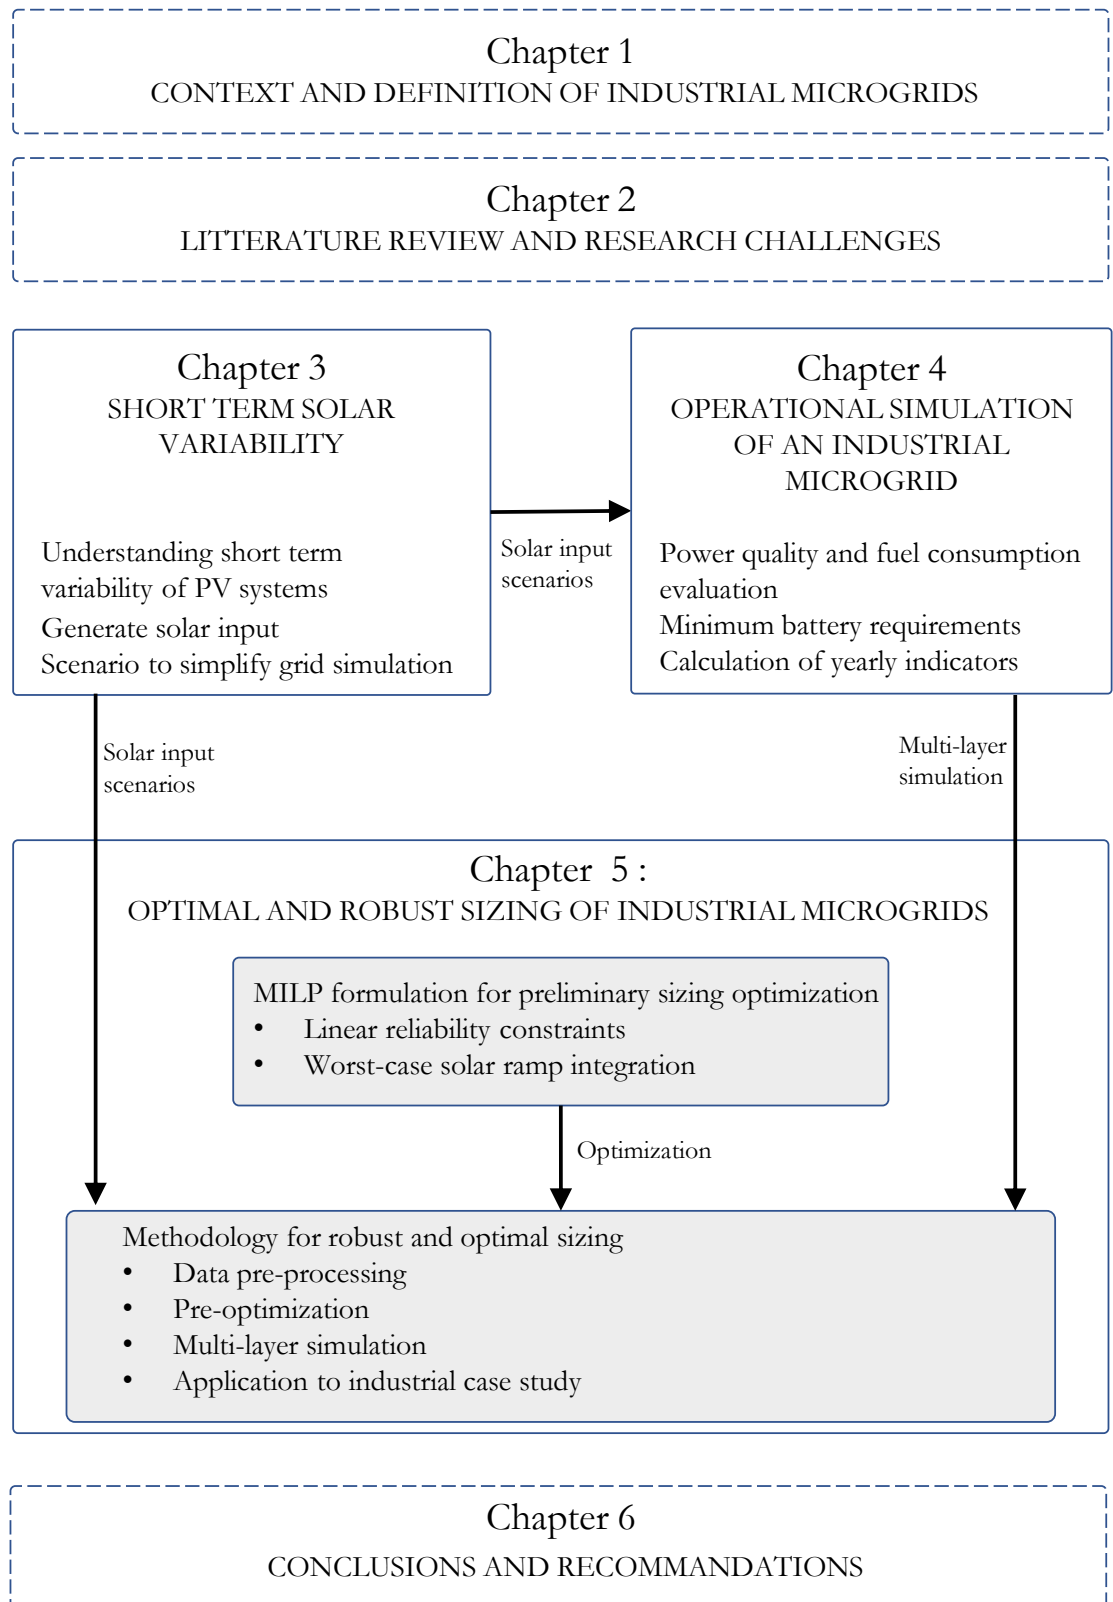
Chapter 1
CONTEXT AND DEFINITION OF INDUSTRIAL MICROGRIDS

Chapter 2
LITTERATURE REVIEW AND RESEARCH CHALLENGES

Chapter 3
SHORT TERM SOLAR VARIABILITY

Understanding short term variability of PV systems
Generate solar input
Scenario to simplify grid simulation

Solar input scenarios

Chapter 4
OPERATIONAL SIMULATION OF AN INDUSTRIAL MICROGRID

Power quality and fuel consumption evaluation
Minimum battery requirements
Calculation of yearly indicators

Solar input scenarios

Multi-layer simulation

Chapter 5 :
OPTIMAL AND ROBUST SIZING OF INDUSTRIAL MICROGRIDS

MILP formulation for preliminary sizing optimization
• Linear reliability constraints
• Worst-case solar ramp integration

Optimization

Methodology for robust and optimal sizing
• Data pre-processing
• Pre-optimization
• Multi-layer simulation
• Application to industrial case study

Chapter 6
CONCLUSIONS AND RECOMMANDATIONS